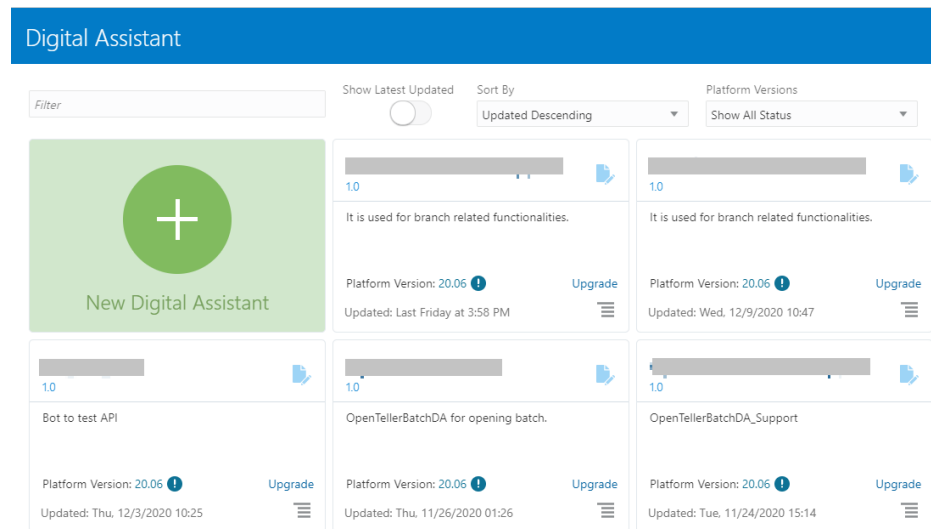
Digital Assistant

Filter

Show Latest Updated

Sort By
Updated Descending

Platform Versions
Show All Status

New Digital Assistant

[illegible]
1.0
It is used for branch related functionalities.
Platform Version: 20.06
Upgrade
Updated: Last Friday at 3:58 PM

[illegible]
1.0
It is used for branch related functionalities.
Platform Version: 20.06
Upgrade
Updated: Wed, 12/9/2020 10:47

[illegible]
1.0
Bot to test API
Platform Version: 20.06
Upgrade
Updated: Thu, 12/3/2020 10:25

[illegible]
1.0
OpenTellerBatchDA for opening batch.
Platform Version: 20.06
Upgrade
Updated: Thu, 11/26/2020 01:26

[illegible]
1.0
OpenTellerBatchDA_Support
Platform Version: 20.06
Upgrade
Updated: Tue, 11/24/2020 15:14